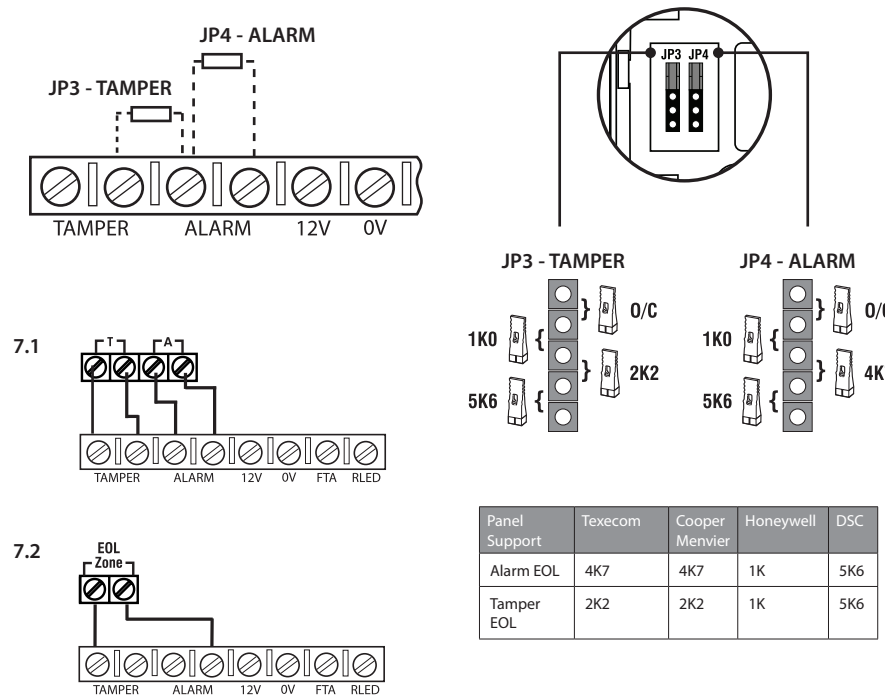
JP4 - ALARM

JP3 - TAMPER

TAMPER ALARM 12V 0V

JP3 JP4

JP3 - TAMPER

1K0

5K6

0/C

2K2

JP4 - ALARM

1K0

5K6

0/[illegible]

4K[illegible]

7.1

T A

TAMPER ALARM 12V 0V FTA RLED

7.2

EOL Zone

TAMPER ALARM 12V 0V FTA RLED

| Panel Support | Texecom | Cooper Menvier | Honeywell | DSC |
|---|---|---|---|---|
| Alarm EOL | 4K7 | 4K7 | 1K | 5K6 |
| Tamper EOL | 2K2 | 2K2 | 1K | 5K6 |